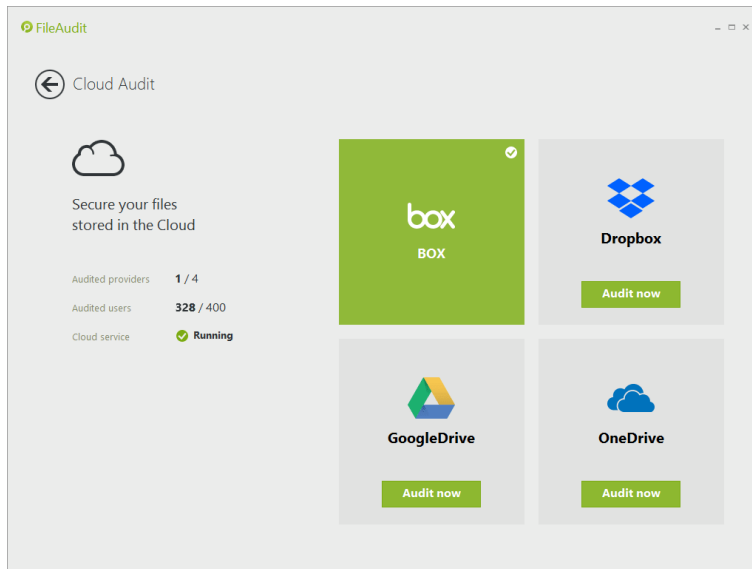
FileAudit

Cloud Audit

Secure your files stored in the Cloud

Audited providers 1 / 4
Audited users 328 / 400
Cloud service Running

box
BOX

Dropbox
Audit now

GoogleDrive
Audit now

OneDrive
Audit now